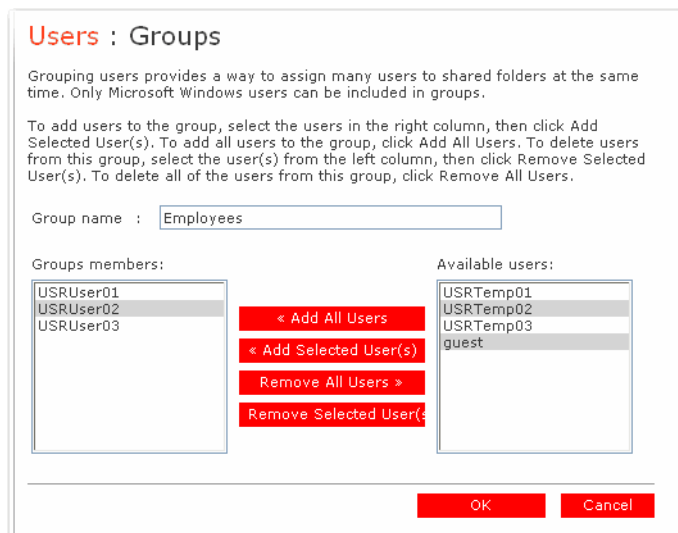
Users : Groups

Grouping users provides a way to assign many users to shared folders at the same time. Only Microsoft Windows users can be included in groups.

To add users to the group, select the users in the right column, then click Add Selected User(s). To add all users to the group, click Add All Users. To delete users from this group, select the user(s) from the left column, then click Remove Selected User(s). To delete all of the users from this group, click Remove All Users.

Group name : Employees

Groups members:

USRUser01
USRUser02
USRUser03

« Add All Users
« Add Selected User(s)
Remove All Users »
Remove Selected User(s

Available users:

USRTemp01
USRTemp02
USRTemp03
guest

OK
Cancel